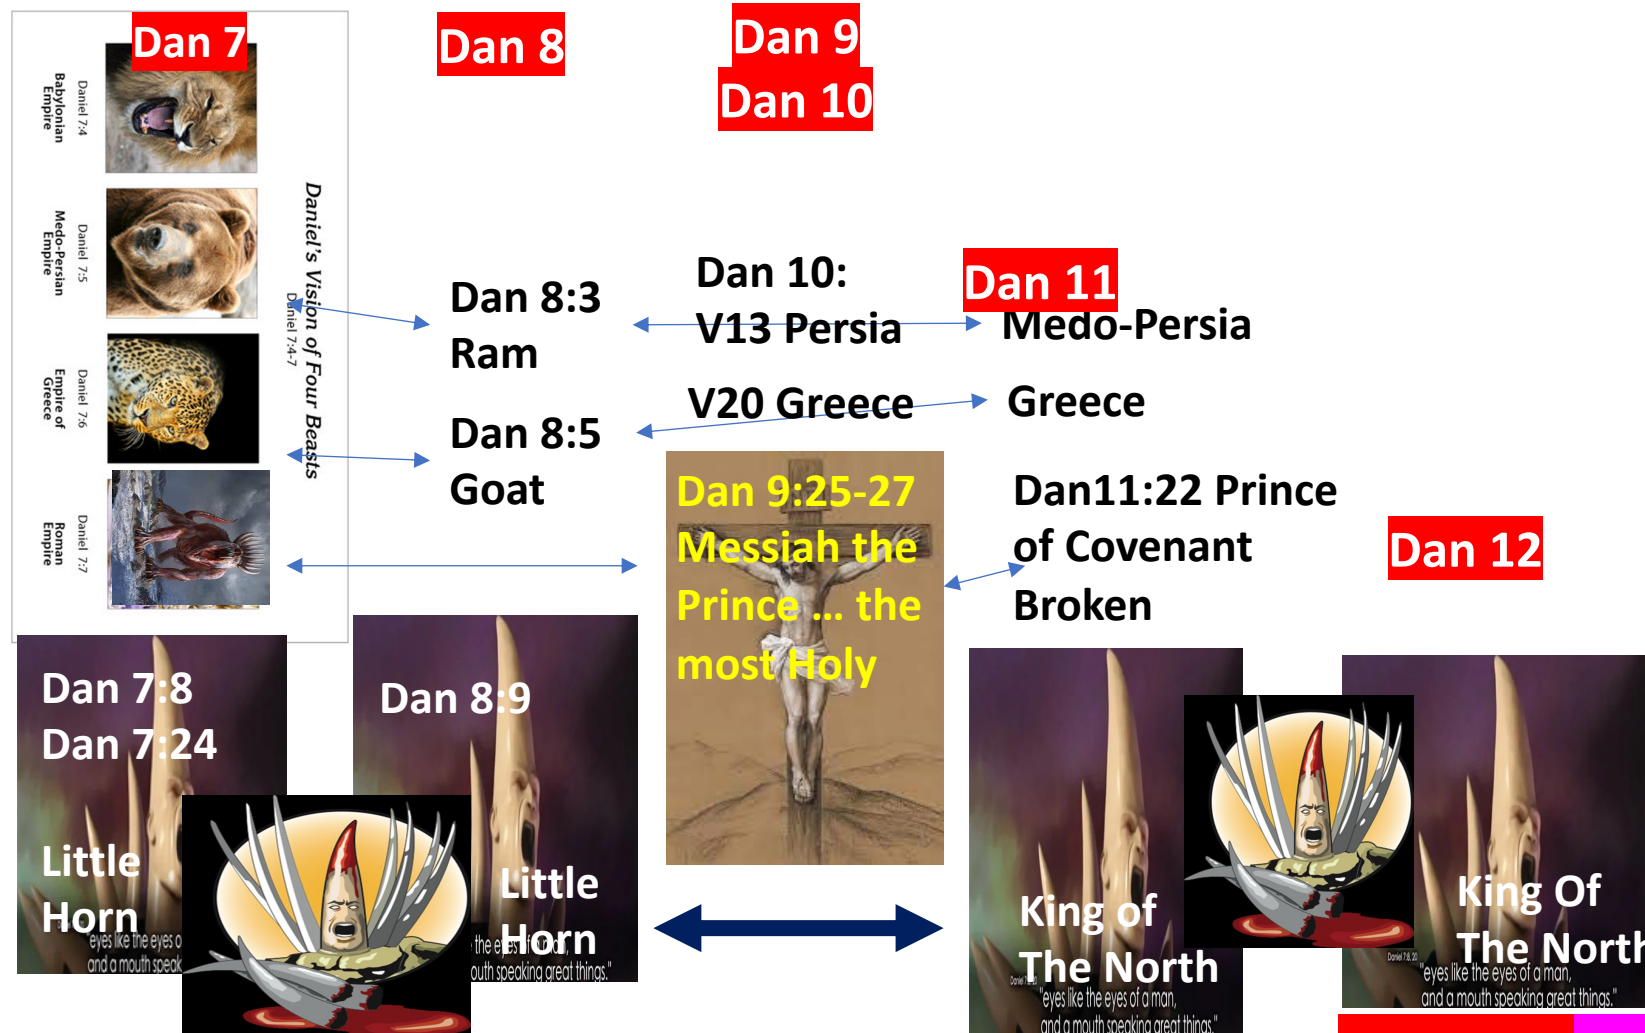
Dan 7

Daniel 7:4 Babylonian Empire

Daniel 7:5 Medo-Persian Empire

Daniel 7:6 Empire of Greece

Daniel 7:7 Roman Empire

Daniel's Vision of Four Beasts
Daniel 7:4-7

Dan 8

Dan 9
Dan 10

Dan 8:3
Ram

Dan 10:
V13 Persia

Dan 11
Medo-Persia

V20 Greece

Greece

Dan 8:5
Goat

Dan 9:25-27
Messiah the Prince ... the most Holy

Dan11:22 Prince of Covenant Broken

Dan 12

Dan 7:8
Dan 7:24

Little
Horn

"eyes like the eyes o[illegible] and a mouth speak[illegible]

Dan 8:9

Little
Horn

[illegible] the eyes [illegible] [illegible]outh speaking great things."

King of
The North

Daniel 7:8, 20
"eyes like the eyes of a man, and a mouth speaking great things."

King Of
The North

Daniel 7:8, 20
"eyes like the eyes of a man, and a mouth speaking great things."